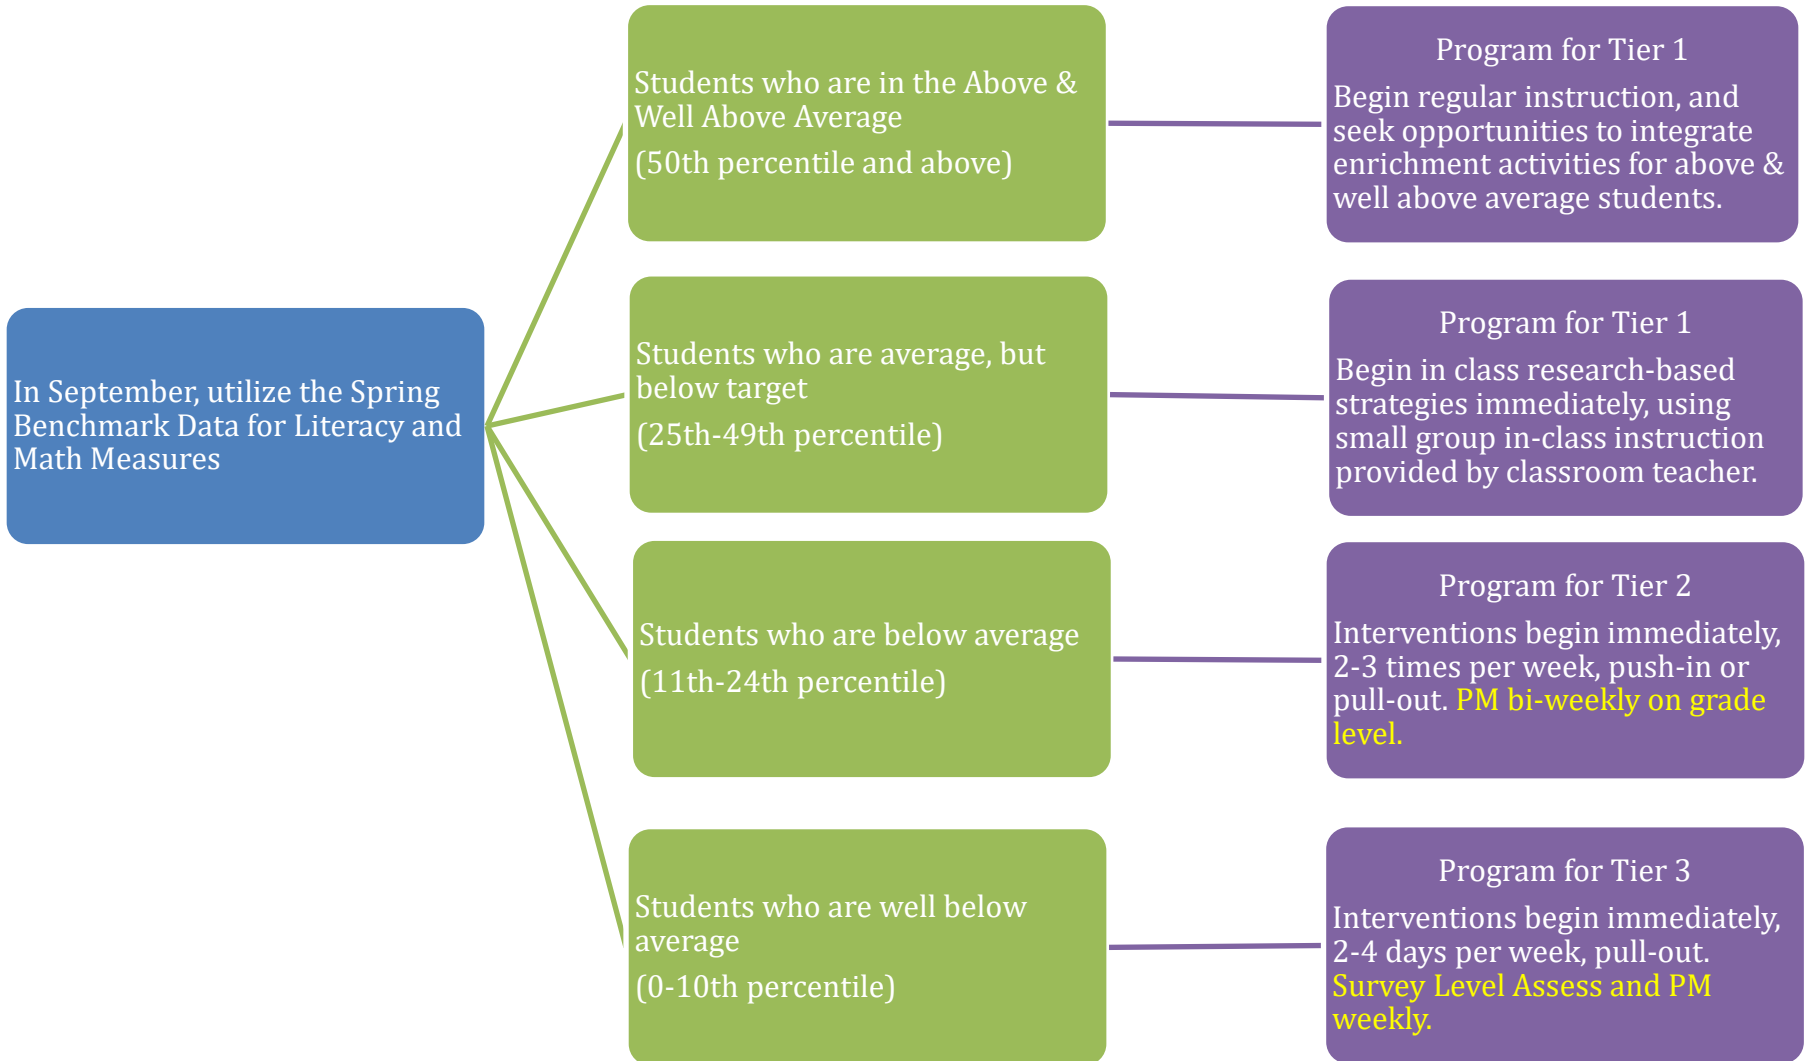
In September, utilize the Spring Benchmark Data for Literacy and Math Measures

Students who are in the Above & Well Above Average

(50th percentile and above)

Program for Tier 1

Begin regular instruction, and seek opportunities to integrate enrichment activities for above & well above average students.

Students who are average, but below target

(25th-49th percentile)

Program for Tier 1

Begin in class research-based strategies immediately, using small group in-class instruction provided by classroom teacher.

Students who are below average

(11th-24th percentile)

Program for Tier 2

Interventions begin immediately, 2-3 times per week, push-in or pull-out. PM bi-weekly on grade level.

Students who are well below average

(0-10th percentile)

Program for Tier 3

Interventions begin immediately, 2-4 days per week, pull-out. Survey Level Assess and PM weekly.